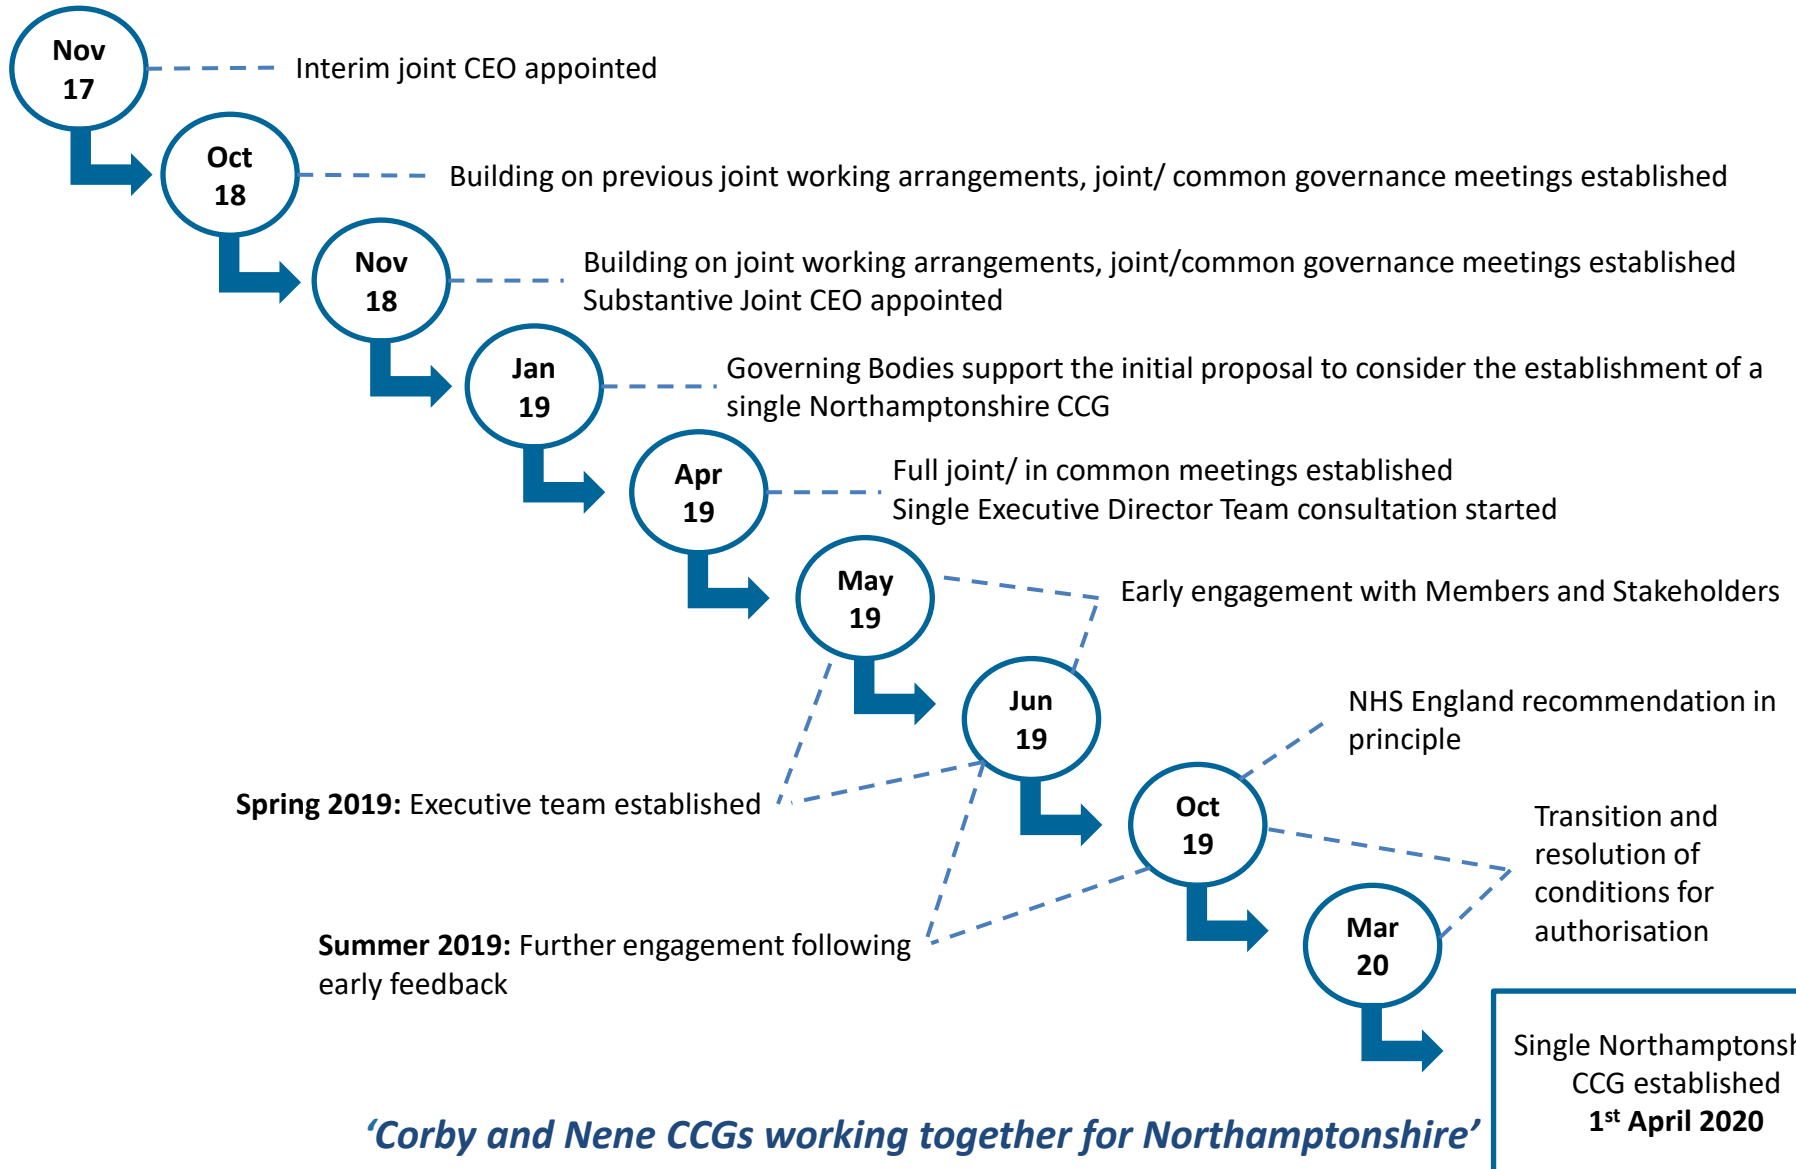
Nov 17

Interim joint CEO appointed

Oct 18

Building on previous joint working arrangements, joint/ common governance meetings established

Nov 18

Building on joint working arrangements, joint/common governance meetings established
Substantive Joint CEO appointed

Jan 19

Governing Bodies support the initial proposal to consider the establishment of a single Northamptonshire CCG

Apr 19

Full joint/ in common meetings established
Single Executive Director Team consultation started

May 19

Early engagement with Members and Stakeholders

Jun 19

NHS England recommendation in principle

**Spring 2019:** Executive team established

Oct 19

Transition and resolution of conditions for authorisation

**Summer 2019:** Further engagement following early feedback

Mar 20

Single Northamptonsh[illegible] CCG established
**1$^{st}$ April 2020**

'Corby and Nene CCGs working together for Northamptonshire'